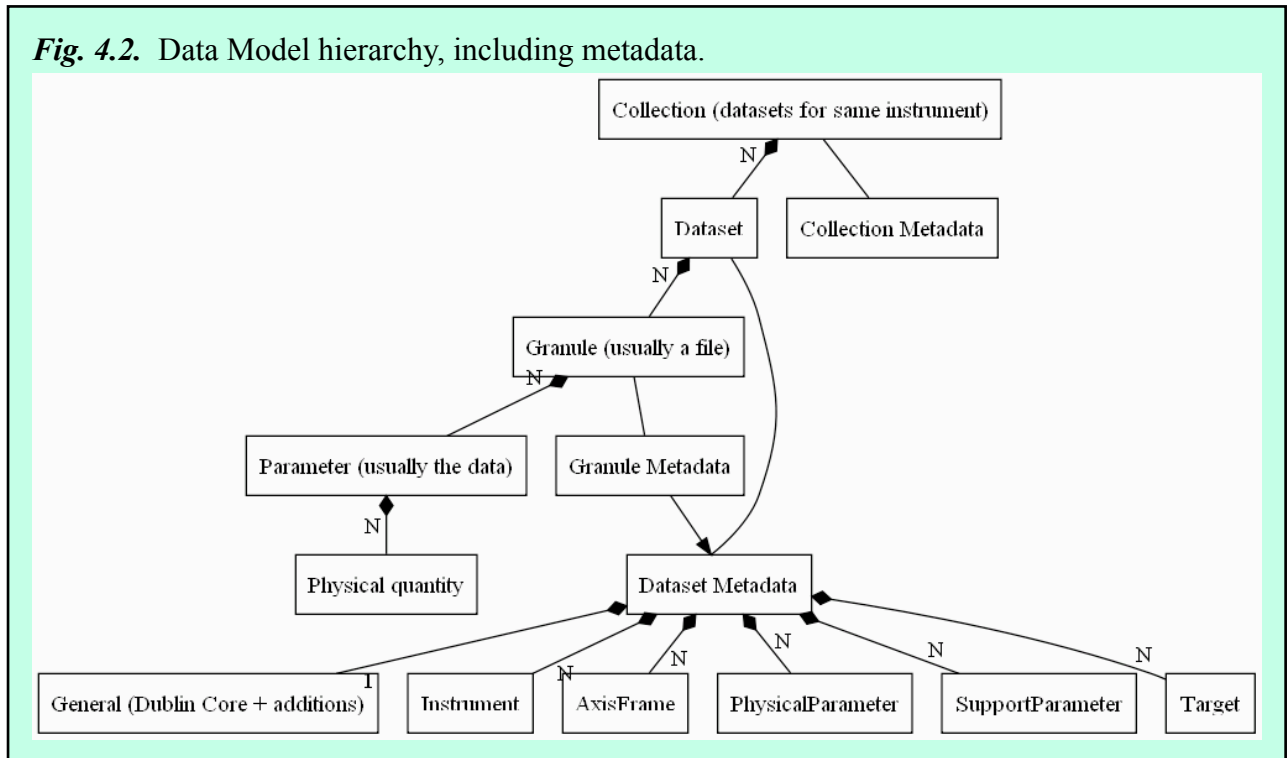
*Fig. 4.2.* Data Model hierarchy, including metadata.

Collection (datasets for same instrument)

N

Dataset

Collection Metadata

N

Granule (usually a file)

N

Parameter (usually the data)

Granule Metadata

N

Physical quantity

Dataset Metadata

N

N

N

N

1

N

General (Dublin Core + additions)

Instrument

AxisFrame

PhysicalParameter

SupportParameter

Target